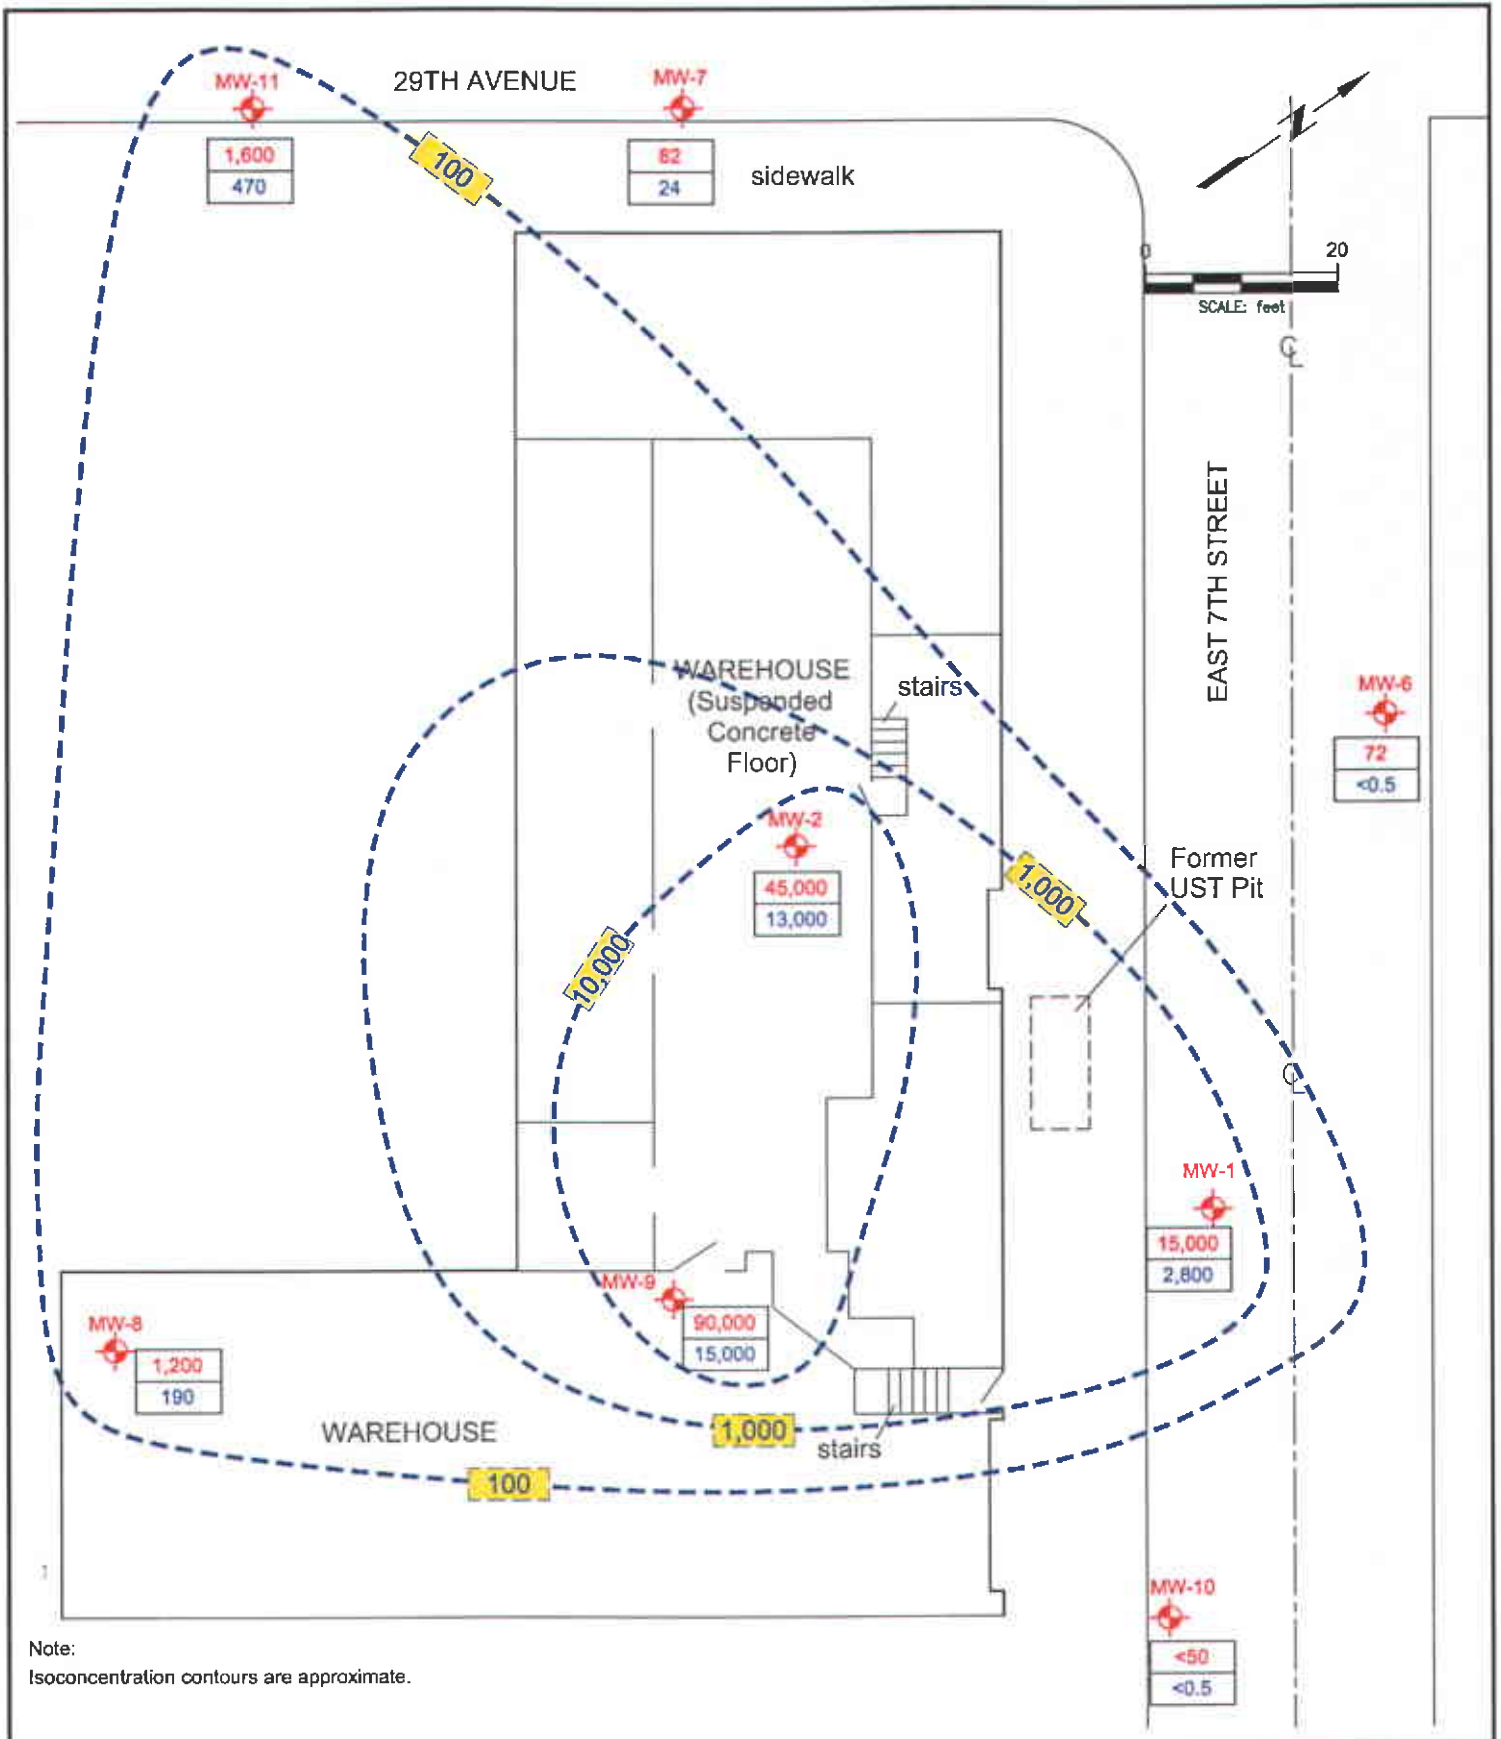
MW-11

1,600

470

29TH AVENUE

100

MW-7

82

24

sidewalk

N

0

20

SCALE: feet

℄

EAST 7TH STREET

WAREHOUSE (Suspended Concrete Floor)

stairs

MW-6

72

<0.5

MW-2

45,000

13,000

1,000

Former UST Pit

10,000

℄

MW-1

15,000

2,800

MW-9

90,000

15,000

MW-8

1,200

190

WAREHOUSE

1,000

stairs

100

MW-10

<50

<0.5

Note:
Isoconcentration contours are approximate.